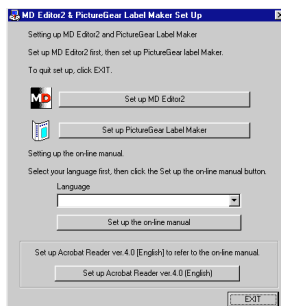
MD Editor2 & PictureGear Label Maker Set Up

Setting up MD Editor2 and PictureGear Label Maker

Set up MD Editor2 first, then set up PictureGear Label Maker.

To quit set up, click EXIT.

Set up MD Editor2

Set up PictureGear Label Maker

Setting up the on-line manual.

Select your language first, then click the Set up the on-line manual button.

Language

Set up the on-line manual

Set up Acrobat Reader ver.4.0 [English] to refer to the on-line manual.

Set up Acrobat Reader ver.4.0 (English)

EXIT